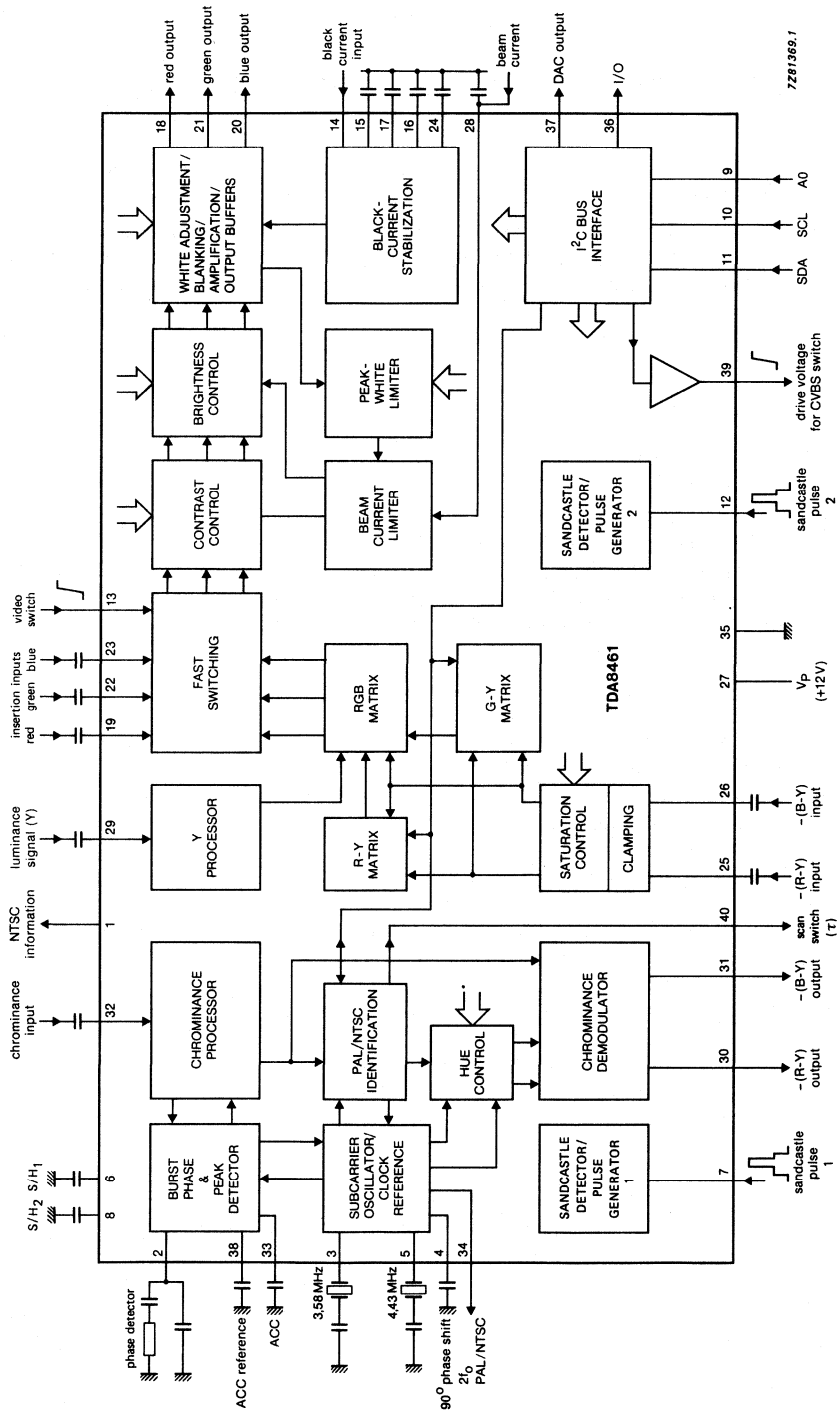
7Z81369.1

red output
green output
blue output
black current input
beam current
DAC output
I/O

18
21
20
14
15
17
16
24
28
37
36

WHITE ADJUSTMENT/ BLANKING/ AMPLIFICATION/ OUTPUT BUFFERS

BLACK-CURRENT STABILIZATION

$I^2C$ BUS INTERFACE

9
A0
10
SCL
11
SDA

BRIGHTNESS CONTROL

PEAK-WHITE LIMITER

39
drive voltage for CVBS switch

CONTRAST CONTROL

BEAM CURRENT LIMITER

SANDCASTLE DETECTOR/ PULSE GENERATOR 2

12
sandcastle pulse 2

video switch
13

insertion inputs
red
green
blue
23
22
19

FAST SWITCHING

RGB MATRIX

G-Y MATRIX

TDA8461

35

27
$V_P$ (+12V)

luminance signal (Y)
29

Y PROCESSOR

R-Y MATRIX

SATURATION CONTROL

CLAMPING

26
−(B-Y) input

25
−(R-Y) input

NTSC information
1

40
scan switch ($\tau$)

chrominance input
32

CHROMINANCE PROCESSOR

PAL/NTSC IDENTIFICATION

HUE CONTROL

CHROMINANCE DEMODULATOR

31
−(B-Y) output

30
−(R-Y) output

$S/H_2$
$S/H_1$
8
6

BURST PHASE & PEAK DETECTOR

SUBCARRIER OSCILLATOR/ CLOCK REFERENCE

SANDCASTLE DETECTOR/ PULSE GENERATOR 1

7
sandcastle pulse 1

2
38
33
3
5
4
34

phase detector
ACC reference
ACC
3,58 MHz
4,43 MHz
$90^o$ phase shift
$2I_O$
PAL/NTSC